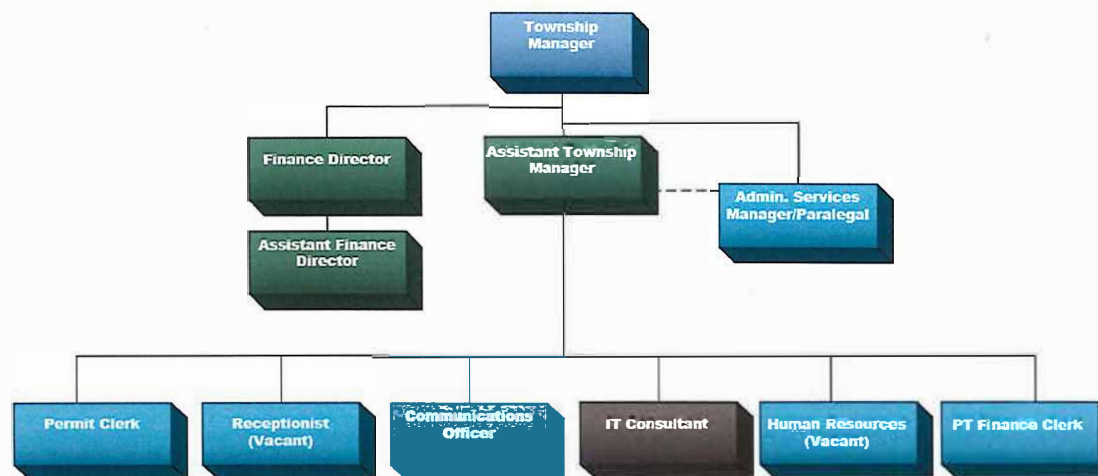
Township Manager

Finance Director

Assistant Township Manager

Admin. Services Manager/Paralegal

Assistant Finance Director

Permit Clerk

Receptionist (Vacant)

Communications Officer

IT Consultant

Human Resources (Vacant)

PT Finance Clerk